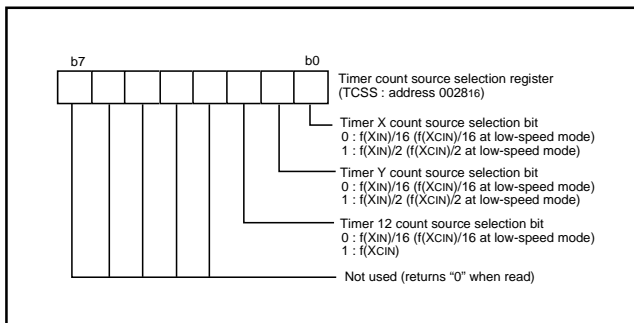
b7

b0

Timer count source selection register (TCSS : address $0028_{16}$)

Timer X count source selection bit
0 : f(XIN)/16 (f(XCIN)/16 at low-speed mode)
1 : f(XIN)/2 (f(XCIN)/2 at low-speed mode)

Timer Y count source selection bit
0 : f(XIN)/16 (f(XCIN)/16 at low-speed mode)
1 : f(XIN)/2 (f(XCIN)/2 at low-speed mode)

Timer 12 count source selection bit
0 : f(XIN)/16 (f(XCIN)/16 at low-speed mode)
1 : f(XCIN)

Not used (returns “0” when read)